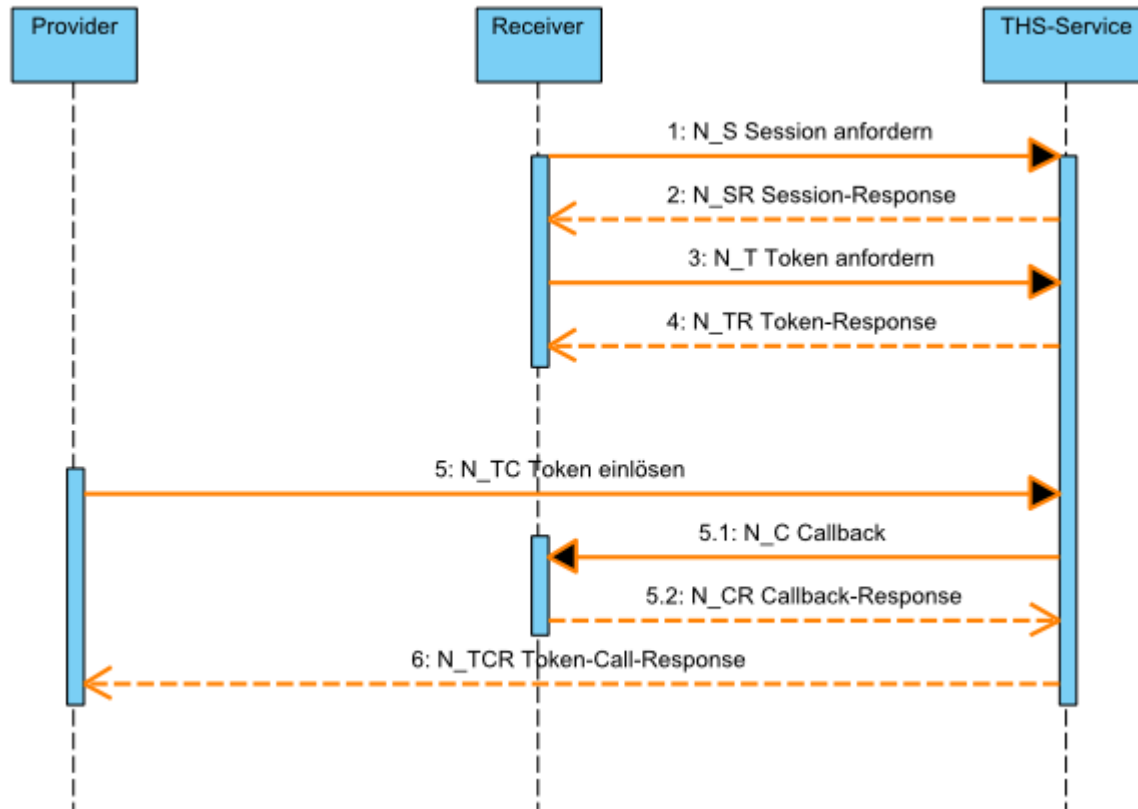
Provider

Receiver

THS-Service

1: N_S Session anfordern

2: N_SR Session-Response

3: N_T Token anfordern

4: N_TR Token-Response

5: N_TC Token einlösen

5.1: N_C Callback

5.2: N_CR Callback-Response

6: N_TCR Token-Call-Response